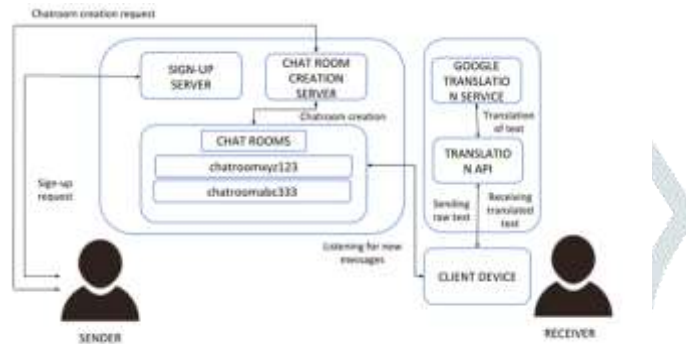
Chatroom creation request

SIGN-UP SERVER

CHAT ROOM CREATION SERVER

Chatroom creation

CHAT ROOMS

chatroomxyz123

chatroomabc333

Sign-up request

GOOGLE TRANSLATIO N SERVICE

Translation of text

TRANSLATIO N API

Sending raw text

Receiving translated text

Listening for new messages

CLIENT DEVICE

SENDER

RECEIVER